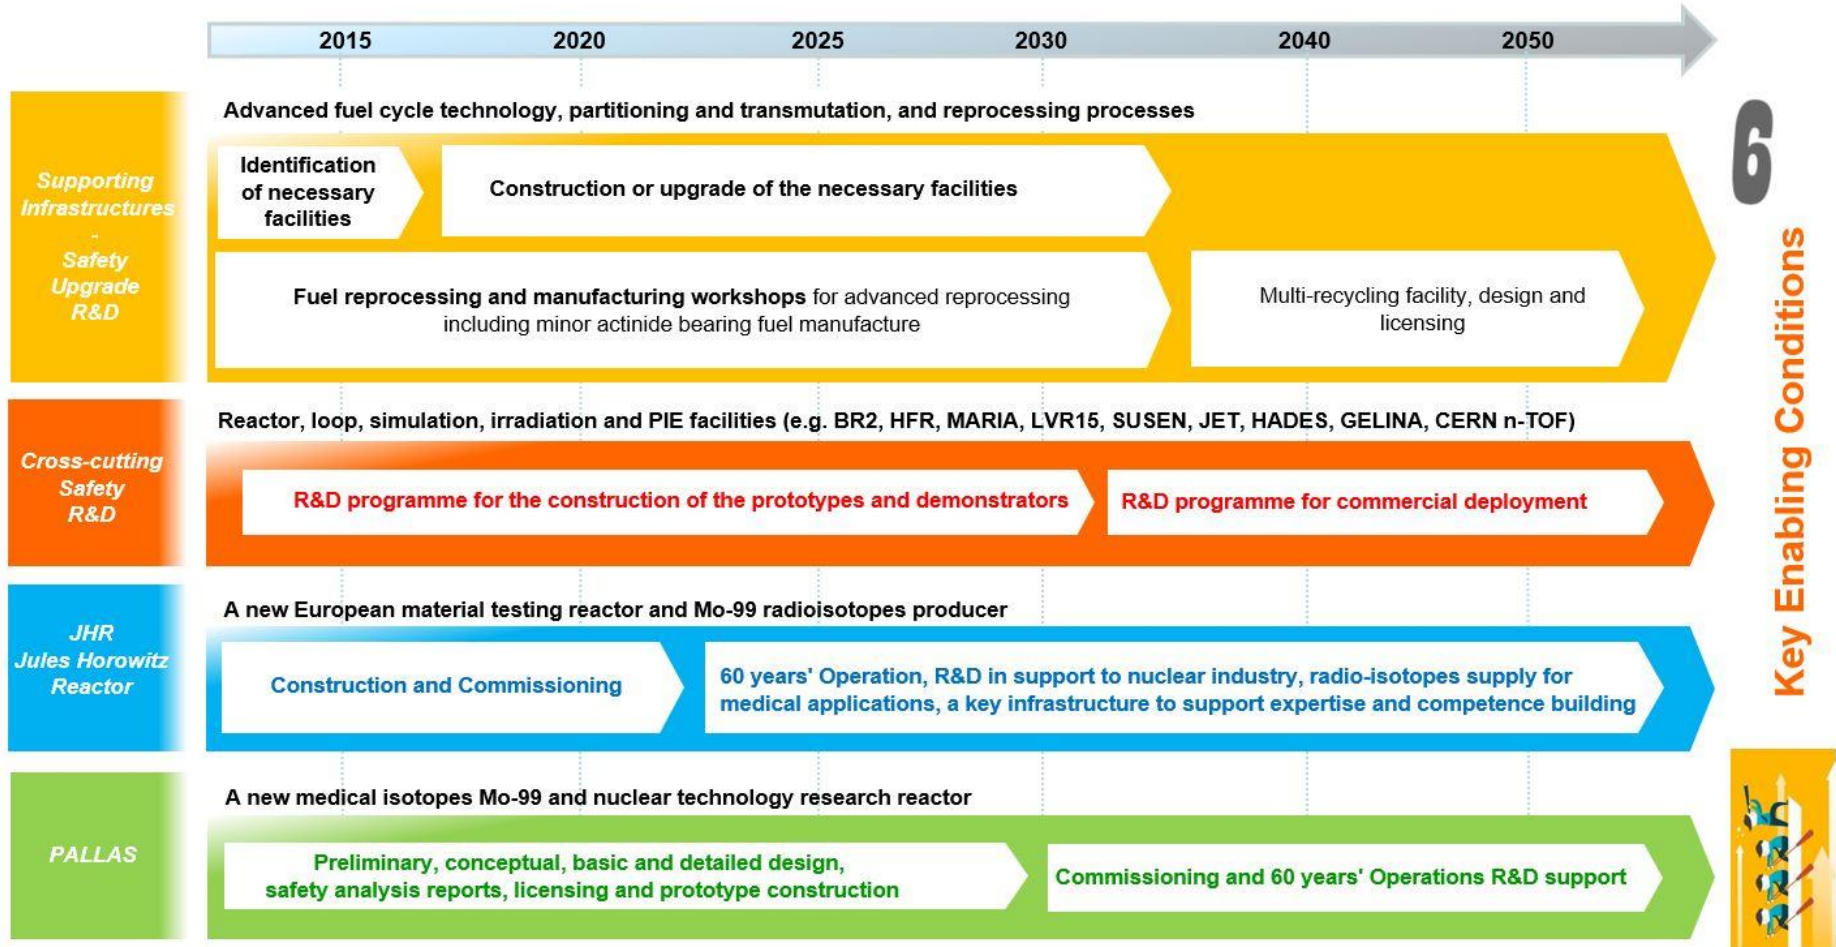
2015 2020 2025 2030 2040 2050

6 Key Enabling Conditions

Supporting Infrastructures - Safety Upgrade R&D

Advanced fuel cycle technology, partitioning and transmutation, and reprocessing processes

Identification of necessary facilities

Construction or upgrade of the necessary facilities

Fuel reprocessing and manufacturing workshops for advanced reprocessing including minor actinide bearing fuel manufacture

Multi-recycling facility, design and licensing

Cross-cutting Safety R&D

Reactor, loop, simulation, irradiation and PIE facilities (e.g. BR2, HFR, MARIA, LVR15, SUSEN, JET, HADES, GELINA, CERN n-TOF)

R&D programme for the construction of the prototypes and demonstrators

R&D programme for commercial deployment

JHR Jules Horowitz Reactor

A new European material testing reactor and Mo-99 radioisotopes producer

Construction and Commissioning

60 years' Operation, R&D in support to nuclear industry, radio-isotopes supply for medical applications, a key infrastructure to support expertise and competence building

PALLAS

A new medical isotopes Mo-99 and nuclear technology research reactor

Preliminary, conceptual, basic and detailed design, safety analysis reports, licensing and prototype construction

Commissioning and 60 years' Operations R&D support